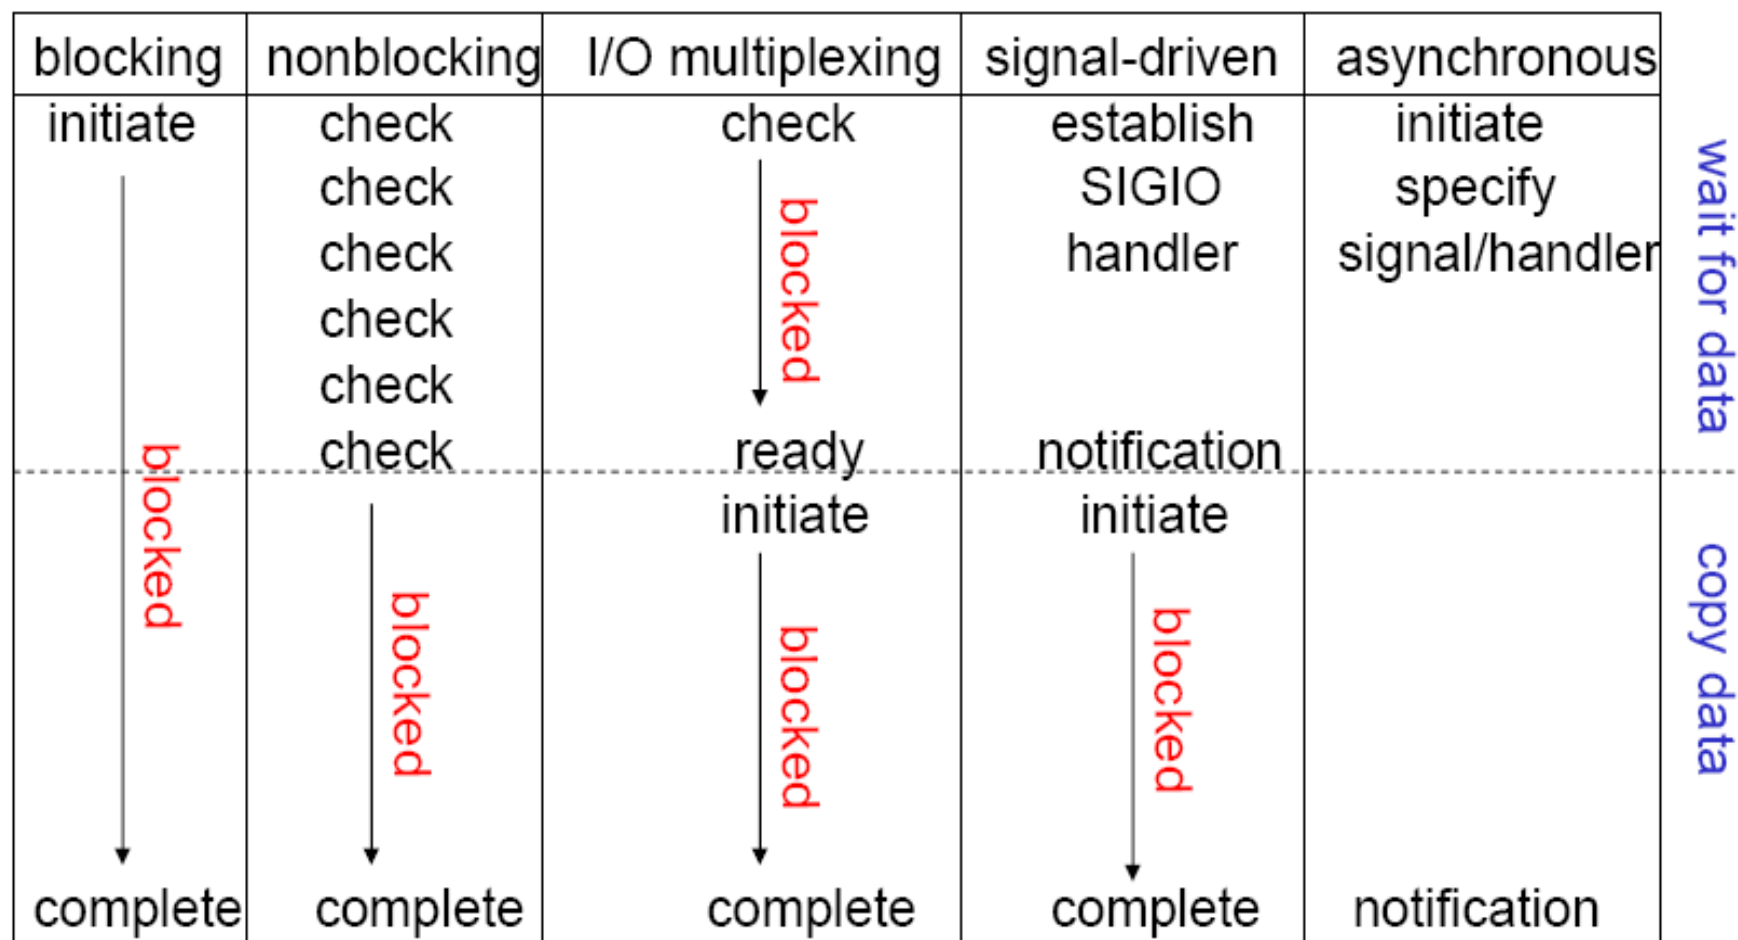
| blocking | nonblocking | I/O multiplexing | signal-driven | asynchronous |
|---|---|---|---|---|
| initiate | check<br>check<br>check<br>check<br>check<br>check | check | establish<br>SIGIO<br>handler | initiate<br>specify<br>signal/handler |
| blocked | | blocked | | |
| | | ready | notification | |
| | blocked | initiate<br>blocked | initiate<br>blocked | |
| complete | complete | complete | complete | notification |

wait for data

copy data